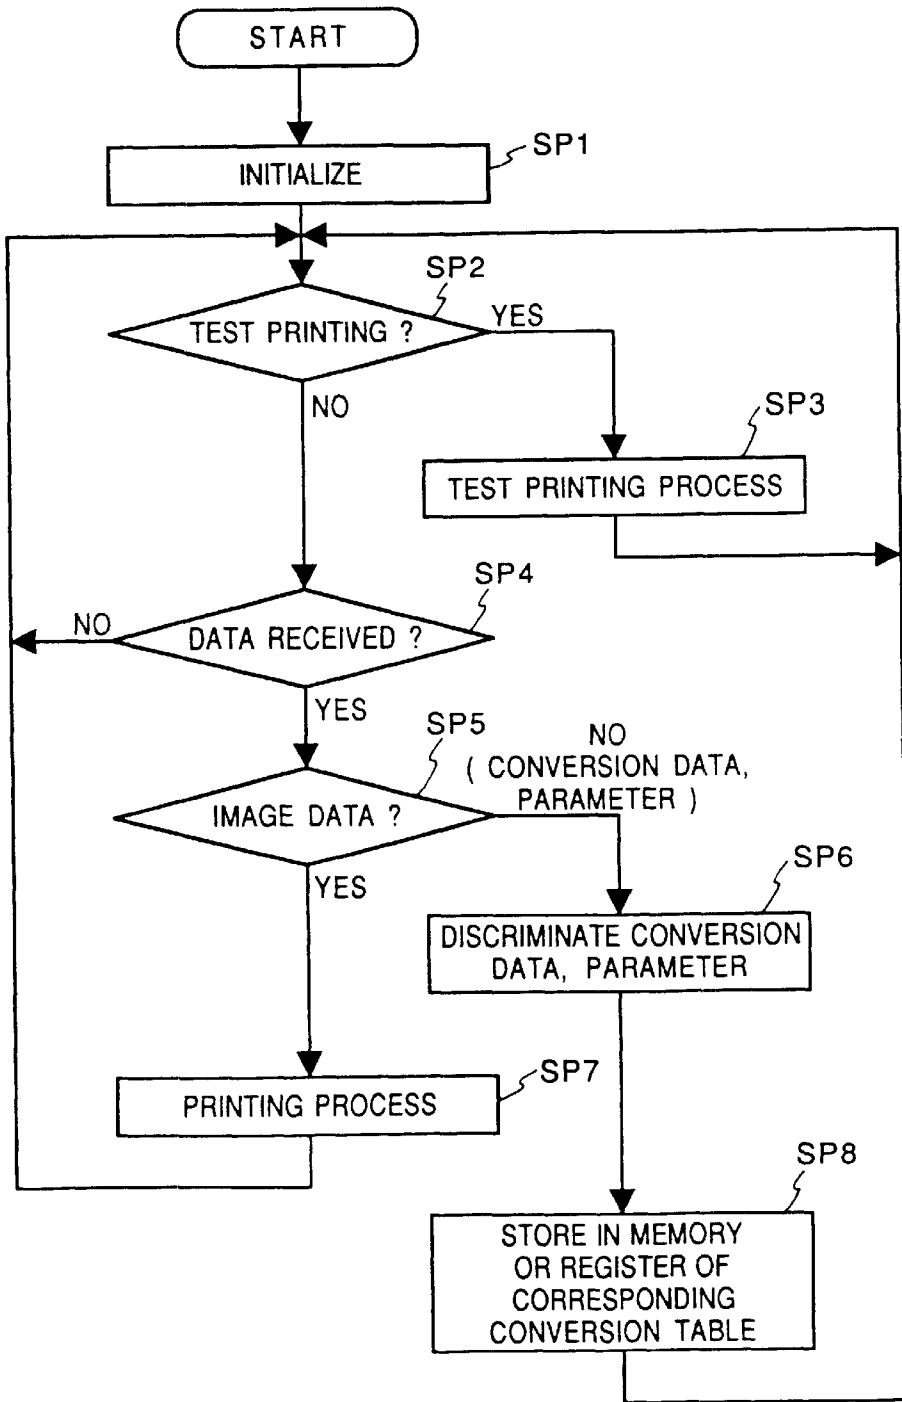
START

INITIALIZE

SP1

SP2

TEST PRINTING ?

YES

NO

SP3

TEST PRINTING PROCESS

SP4

NO

DATA RECEIVED ?

YES

SP5

NO
( CONVERSION DATA, PARAMETER )

IMAGE DATA ?

YES

SP6

DISCRIMINATE CONVERSION DATA, PARAMETER

SP7

PRINTING PROCESS

SP8

STORE IN MEMORY OR REGISTER OF CORRESPONDING CONVERSION TABLE